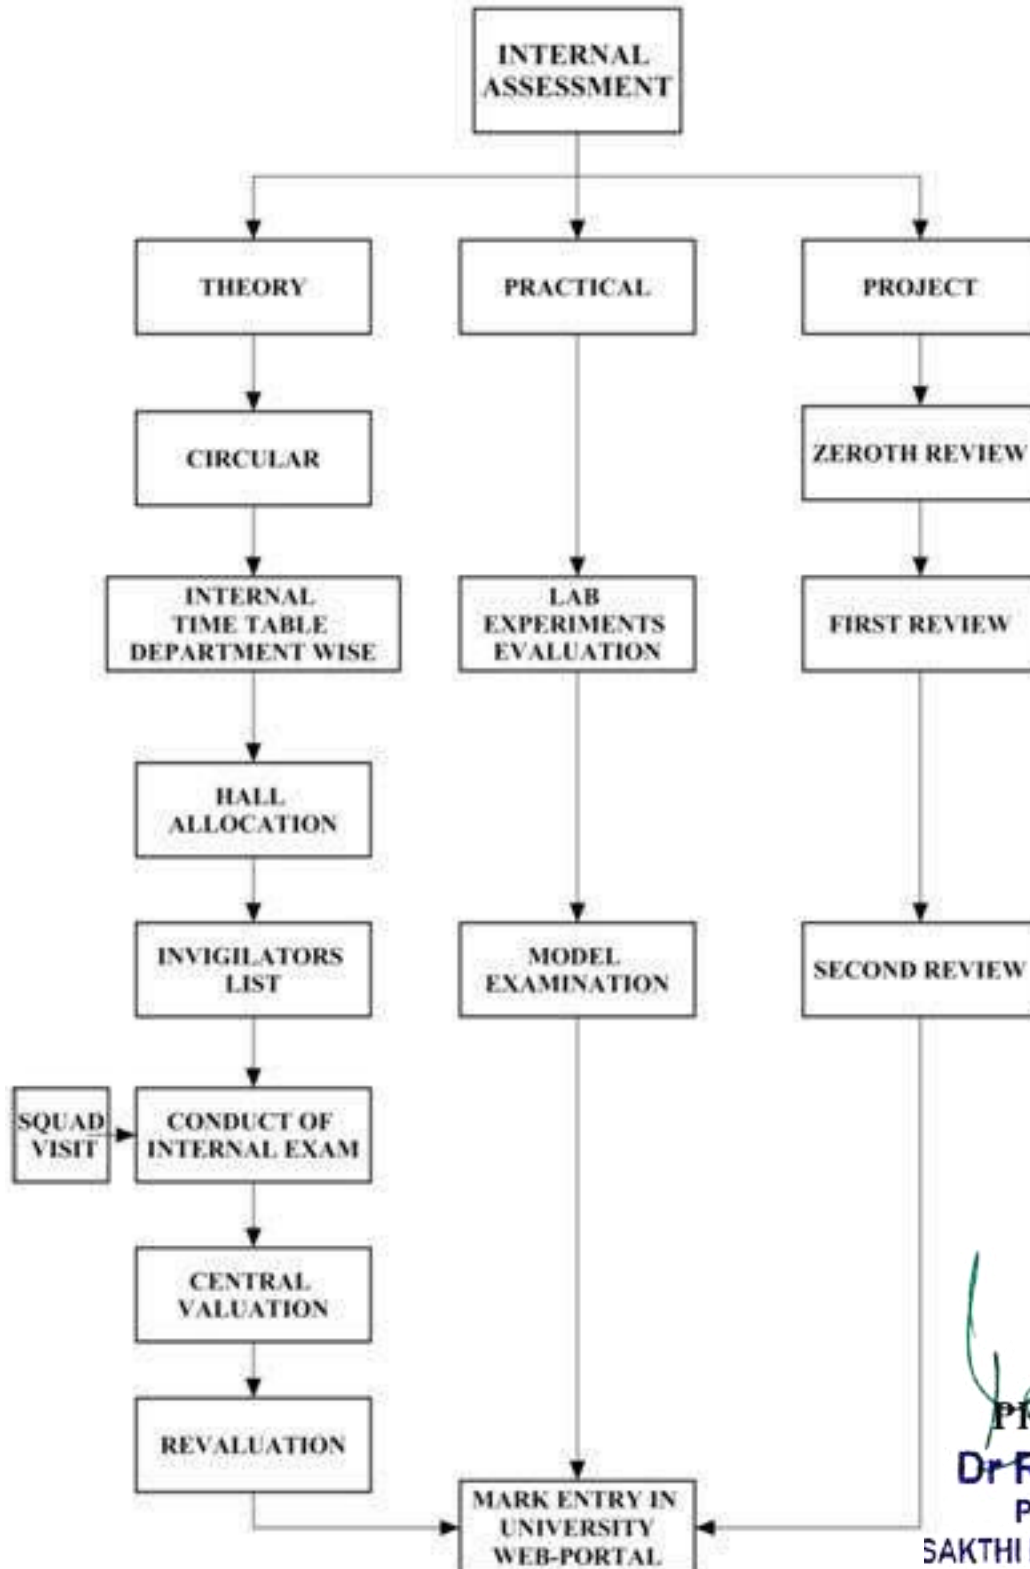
INTERNAL ASSESSMENT

THEORY

PRACTICAL

PROJECT

CIRCULAR

ZEROTH REVIEW

INTERNAL TIME TABLE DEPARTMENT WISE

LAB EXPERIMENTS EVALUATION

FIRST REVIEW

HALL ALLOCATION

INVIGILATORS LIST

MODEL EXAMINATION

SECOND REVIEW

SQUAD VISIT

CONDUCT OF INTERNAL EXAM

CENTRAL VALUATION

REVALUATION

MARK ENTRY IN UNIVERSITY WEB-PORTAL

Pr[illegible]
Dr R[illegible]
P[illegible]
SAKTHI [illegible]